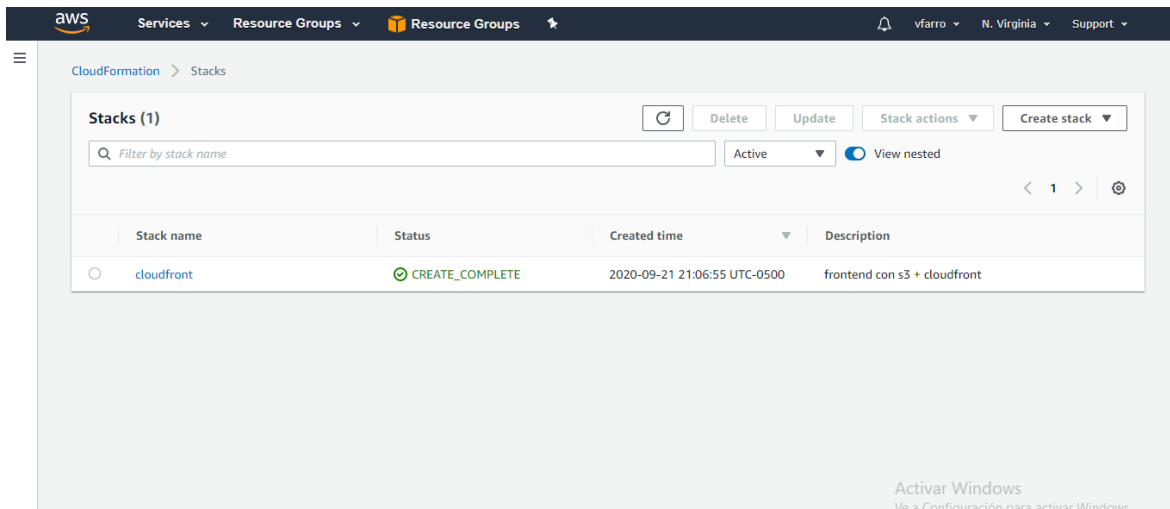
aws Services Resource Groups Resource Groups vfarro N. Virginia Support

CloudFormation > Stacks

Stacks (1)

Delete Update Stack actions Create stack

Filter by stack name

Active View nested

< 1 >

| Stack name | Status | Created time | Description |
|---|---|---|---|
| cloudfront | CREATE_COMPLETE | 2020-09-21 21:06:55 UTC-0500 | frontend con s3 + cloudfront |

Activar Windows
Ve a Configuración para activar Windows